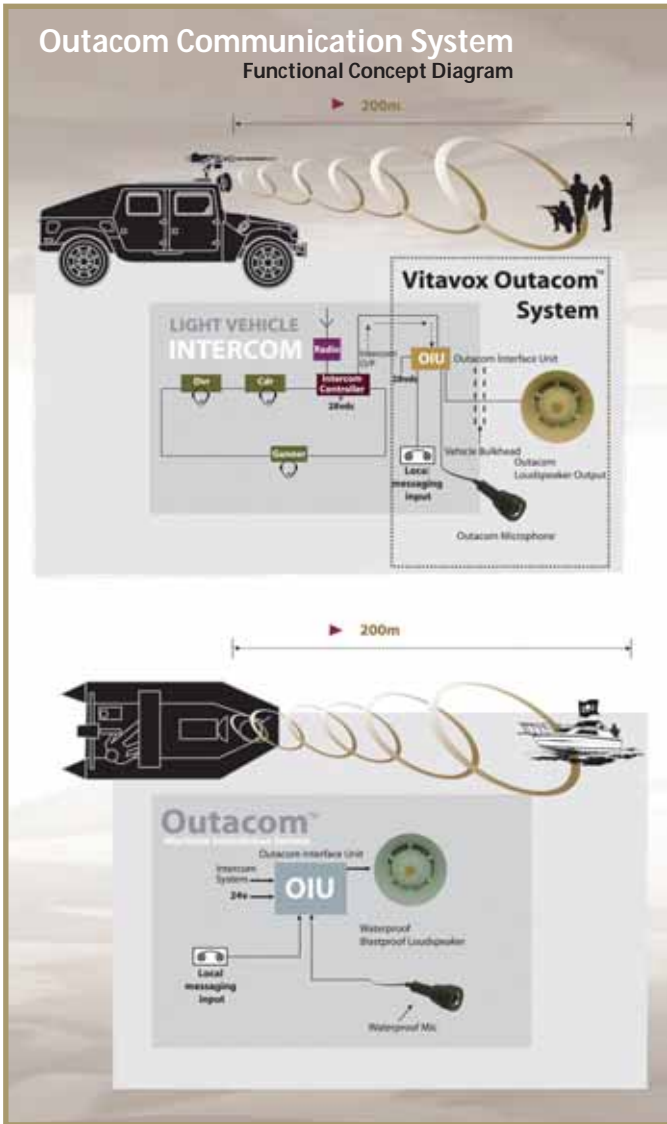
Outacom Communication System
Functional Concept Diagram

200m

Vitavox Outacom™ System

LIGHT VEHICLE
INTERCOM

Radio

Drv

Cdr

Intercom Controller
28vdc

Intercom O/P

OIU

Outacom Interface Unit

28vdc

Gunner

Local messaging input

Vehicle Bulkhead

Outacom Loudspeaker Output

Outacom Microphone

200m

Outacom™
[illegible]

Outacom Interface Unit

Intercom System

24v

OIU

Waterproof Blastproof Loudspeaker

Local messaging input

Waterproof Mic